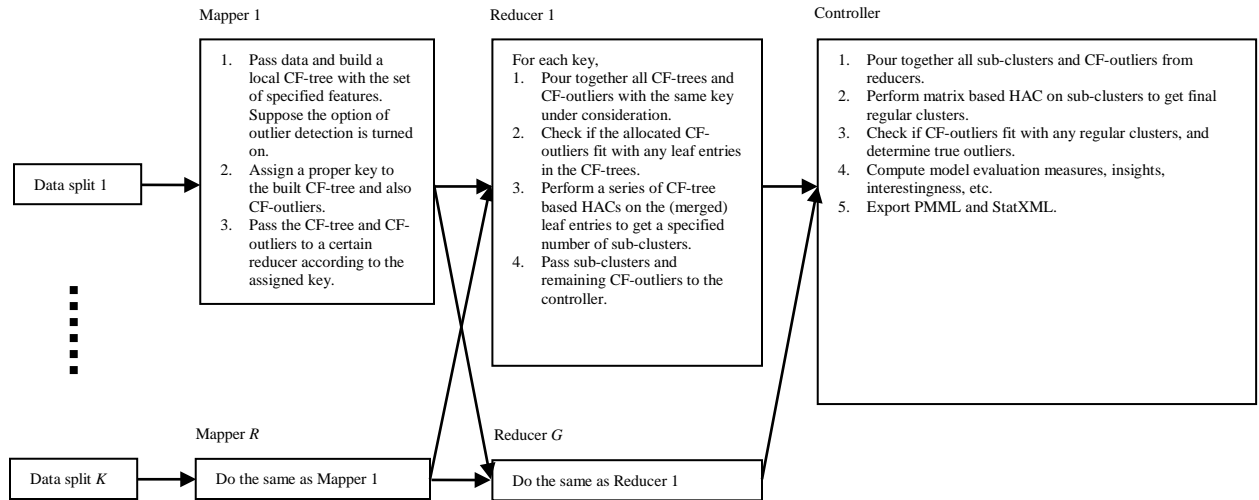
Mapper 1

1. Pass data and build a local CF-tree with the set of specified features. Suppose the option of outlier detection is turned on.
2. Assign a proper key to the built CF-tree and also CF-outliers.
3. Pass the CF-tree and CF-outliers to a certain reducer according to the assigned key.

Reducer 1

For each key,
1. Pour together all CF-trees and CF-outliers with the same key under consideration.
2. Check if the allocated CF-outliers fit with any leaf entries in the CF-trees.
3. Perform a series of CF-tree based HACs on the (merged) leaf entries to get a specified number of sub-clusters.
4. Pass sub-clusters and remaining CF-outliers to the controller.

Controller

1. Pour together all sub-clusters and CF-outliers from reducers.
2. Perform matrix based HAC on sub-clusters to get final regular clusters.
3. Check if CF-outliers fit with any regular clusters, and determine true outliers.
4. Compute model evaluation measures, insights, interestingness, etc.
5. Export PMML and StatXML.

Data split 1

Mapper $R$

Reducer $G$

Data split $K$

Do the same as Mapper 1

Do the same as Reducer 1